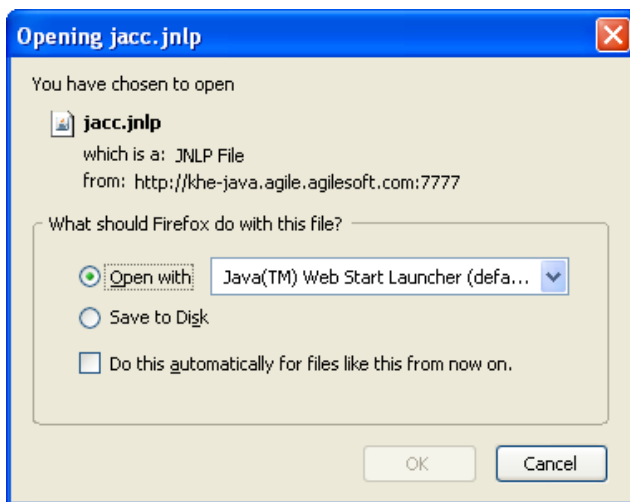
Opening jacc.jnlp

You have chosen to open

jacc.jnlp

which is a: JNLP File

from: http://khe-java.agile.agilesoft.com:7777

What should Firefox do with this file?

Open with Java(TM) Web Start Launcher (defa...

Save to Disk

Do this automatically for files like this from now on.

OK Cancel